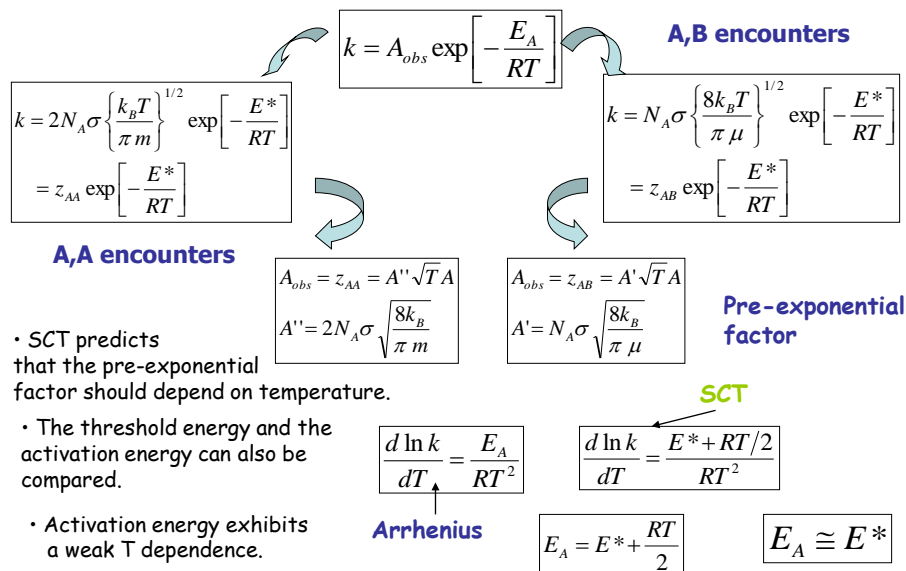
$k = A_{obs} \exp\left[-\frac{E_A}{RT}\right]$

A,B encounters

$k = 2N_A\sigma\left\{\frac{k_B T}{\pi m}\right\}^{1/2} \exp\left[-\frac{E^*}{RT}\right]$
$= z_{AA} \exp\left[-\frac{E^*}{RT}\right]$

$k = N_A\sigma\left\{\frac{8k_B T}{\pi \mu}\right\}^{1/2} \exp\left[-\frac{E^*}{RT}\right]$
$= z_{AB} \exp\left[-\frac{E^*}{RT}\right]$

A,A encounters

$A_{obs} = z_{AA} = A''\sqrt{T}A$
$A'' = 2N_A\sigma\sqrt{\frac{8k_B}{\pi m}}$

$A_{obs} = z_{AB} = A'\sqrt{T}A$
$A' = N_A\sigma\sqrt{\frac{8k_B}{\pi \mu}}$

Pre-exponential factor

• SCT predicts that the pre-exponential factor should depend on temperature.

• The threshold energy and the activation energy can also be compared.

• Activation energy exhibits a weak T dependence.

SCT

$\frac{d\ln k}{dT} = \frac{E_A}{RT^2}$

Arrhenius

$\frac{d\ln k}{dT} = \frac{E^* + RT/2}{RT^2}$

$E_A = E^* + \frac{RT}{2}$

$E_A \cong E^*$